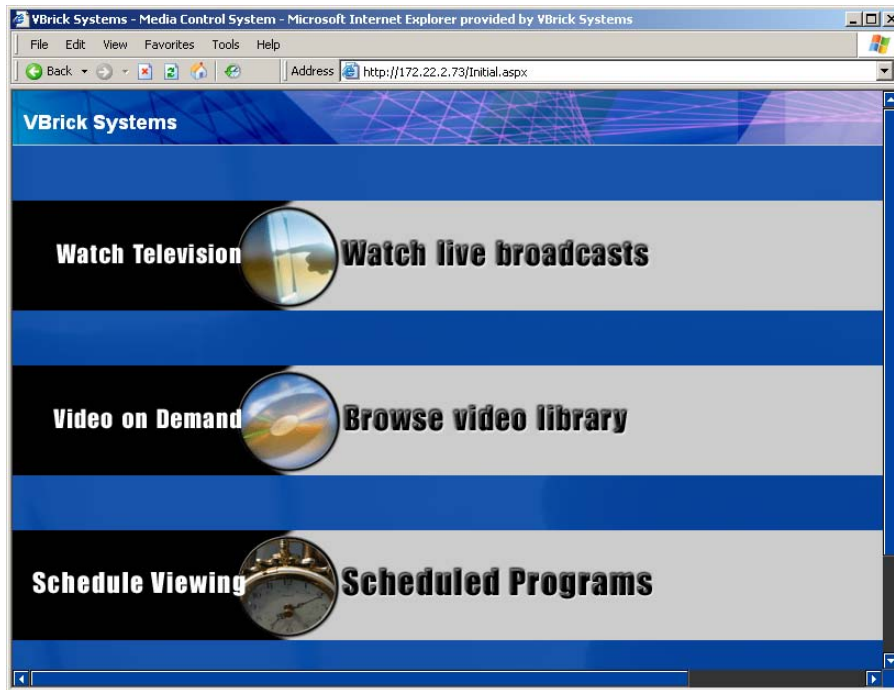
VBrick Systems - Media Control System - Microsoft Internet Explorer provided by VBrick Systems

File Edit View Favorites Tools Help

Back

Address http://172.22.2.73/Initial.aspx

VBrick Systems

Watch Television Watch live broadcasts

Video on Demand Browse video library

Schedule Viewing Scheduled Programs